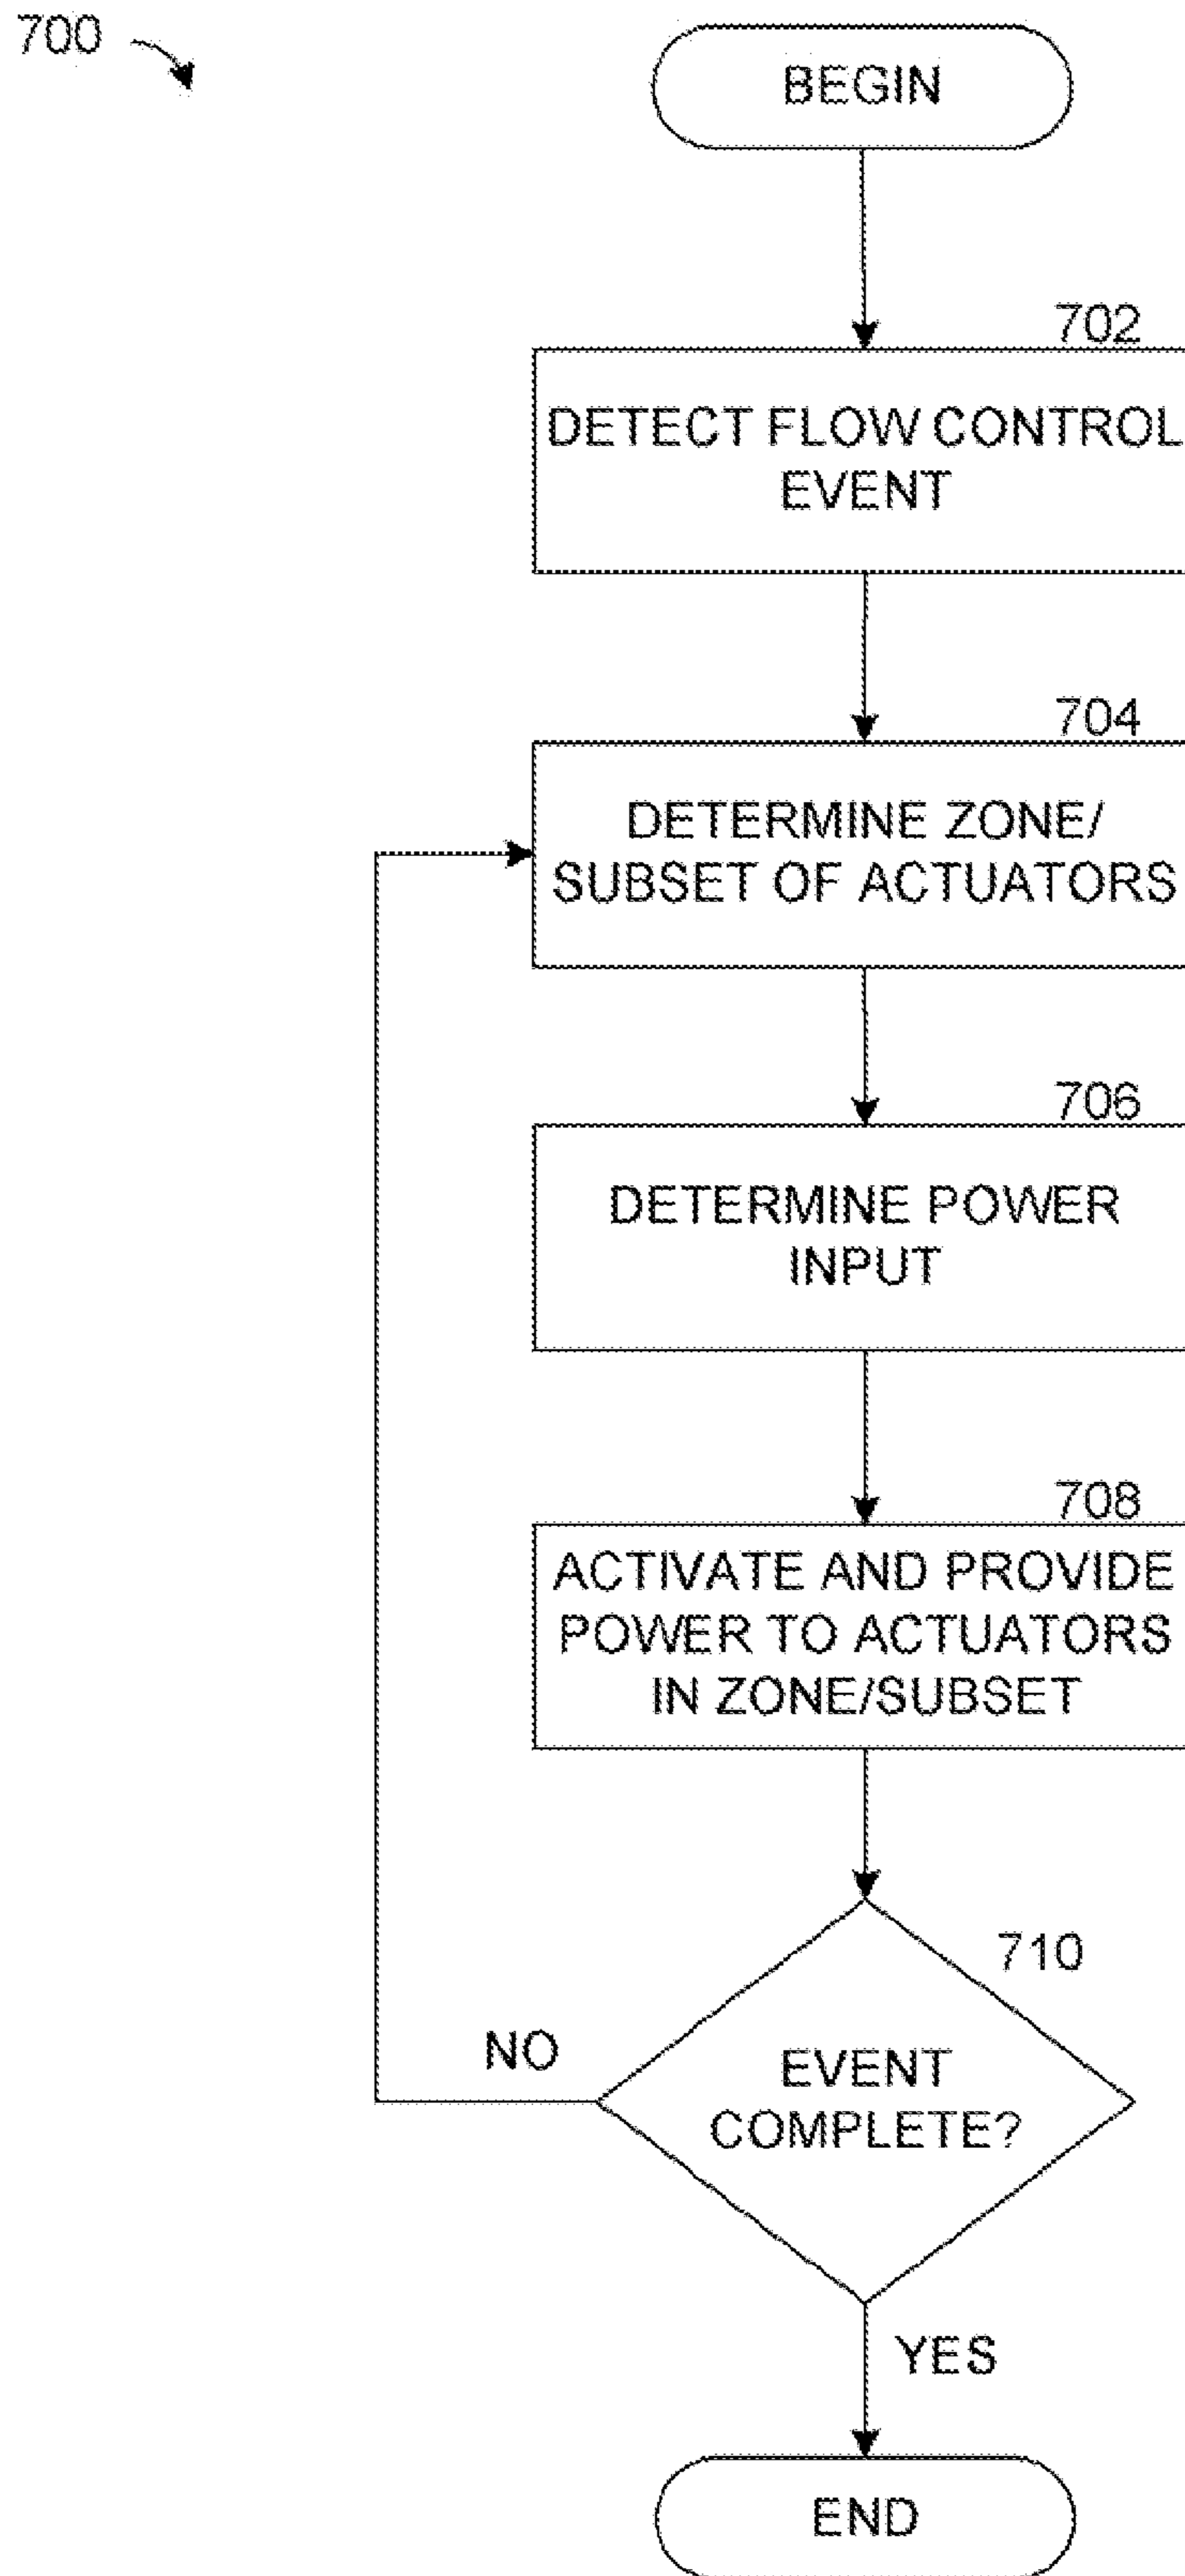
700

BEGIN

702

DETECT FLOW CONTROL EVENT

704

DETERMINE ZONE/ SUBSET OF ACTUATORS

706

DETERMINE POWER INPUT

708

ACTIVATE AND PROVIDE POWER TO ACTUATORS IN ZONE/SUBSET

710

EVENT COMPLETE?

NO

YES

END